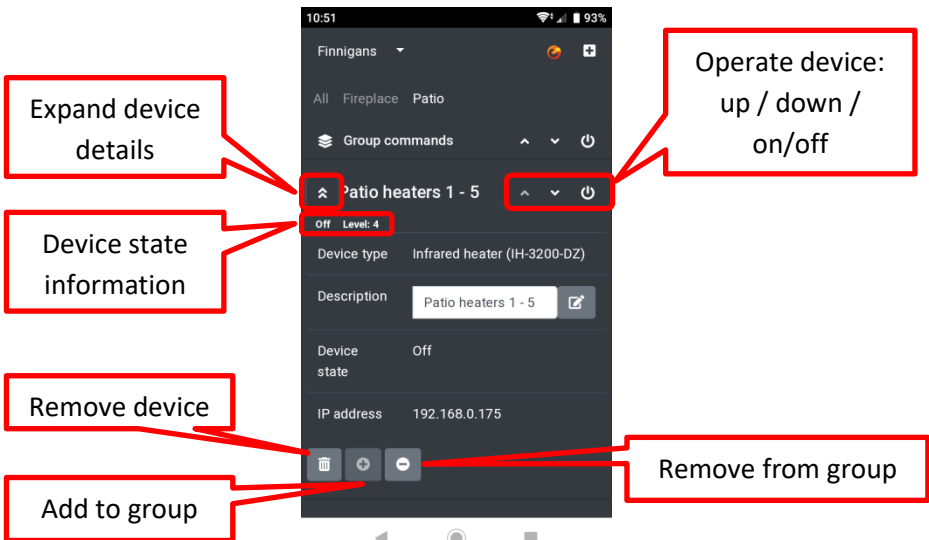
10:51
93%

Finnigans

All Fireplace Patio

Group commands

Patio heaters 1 - 5

Off Level: 4

Device type Infrared heater (IH-3200-DZ)

Description Patio heaters 1 - 5

Device state Off

IP address 192.168.0.175

Expand device details

Device state information

Remove device

Add to group

Operate device: up / down / on/off

Remove from group